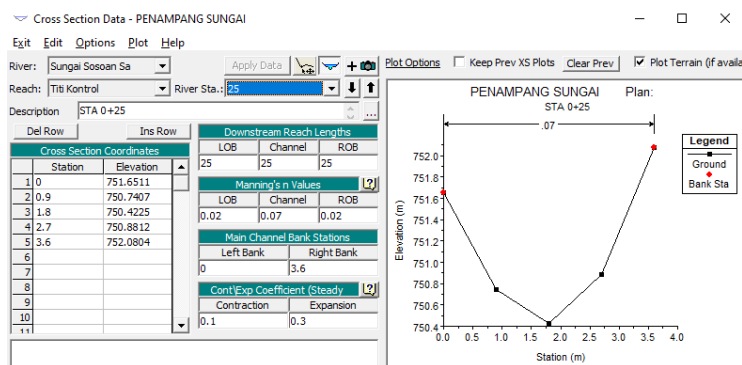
Cross Section Data - PENAMPANG SUNGAI

Exit Edit Options Plot Help

River: Sungai Sosoan Sa

Apply Data

Reach: Titi Kontrol

River Sta.: 25

Description STA 0+25

Del Row

Ins Row

Cross Section Coordinates

| | Station | Elevation |
|---|---|---|
| 1 | 0 | 751.6511 |
| 2 | 0.9 | 750.7407 |
| 3 | 1.8 | 750.4225 |
| 4 | 2.7 | 750.8812 |
| 5 | 3.6 | 752.0804 |
| 6 | | |
| 7 | | |
| 8 | | |
| 9 | | |
| 10 | | |
| 11 | | |

Downstream Reach Lengths

| LOB | Channel | ROB |
|---|---|---|
| 25 | 25 | 25 |

Manning's n Values

| LOB | Channel | ROB |
|---|---|---|
| 0.02 | 0.07 | 0.02 |

Main Channel Bank Stations

| Left Bank | Right Bank |
|---|---|
| 0 | 3.6 |

Cont\Exp Coefficient (Steady

| Contraction | Expansion |
|---|---|
| 0.1 | 0.3 |

Plot Options

Keep Prev XS Plots

Clear Prev

Plot Terrain (if availa

PENAMPANG SUNGAI Plan:

STA 0+25

.07

Legend

Ground

Bank Sta

Elevation (m)

752.0
751.8
751.6
751.4
751.2
751.0
750.8
750.6
750.4

0.0 0.5 1.0 1.5 2.0 2.5 3.0 3.5 4.0

Station (m)